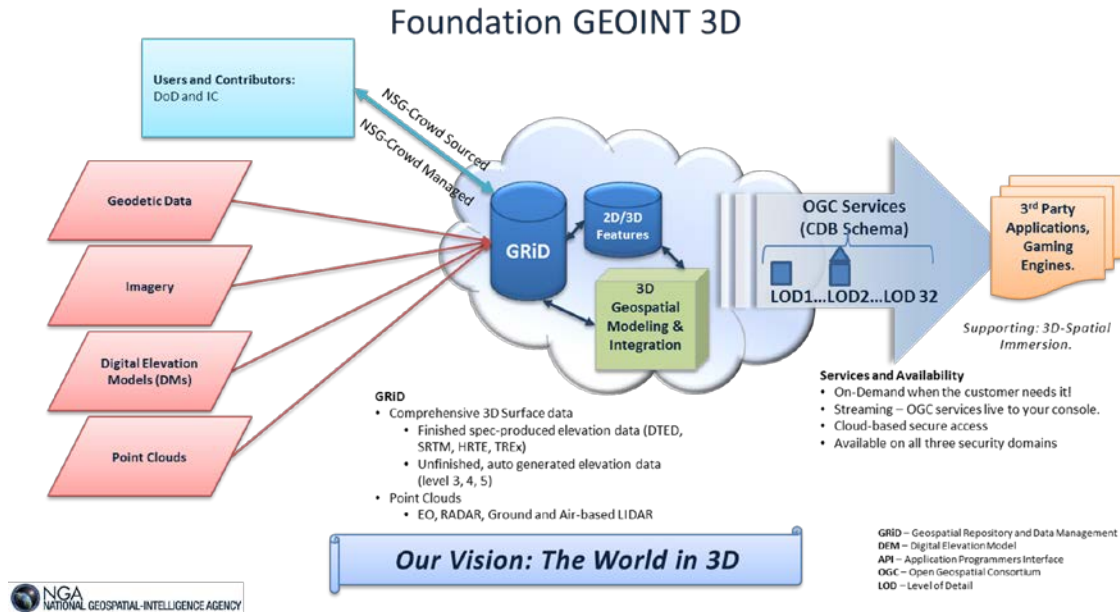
Foundation GEOINT 3D

Users and Contributors:
DoD and IC

NSG-Crowd Sourced
NSG-Crowd Managed

Geodetic Data

Imagery

Digital Elevation Models (DMs)

Point Clouds

GRiD

2D/3D Features

3D Geospatial Modeling & Integration

OGC Services (CDB Schema)

LOD1...LOD2...LOD 32

3rd Party Applications, Gaming Engines.

Supporting: 3D-Spatial Immersion.

GRID
• Comprehensive 3D Surface data
• Finished spec-produced elevation data (DTED, SRTM, HRTE, TREx)
• Unfinished, auto generated elevation data (level 3, 4, 5)
• Point Clouds
• EO, RADAR, Ground and Air-based LIDAR

Services and Availability
• On-Demand when the customer needs it!
• Streaming – OGC services live to your console.
• Cloud-based secure access
• Available on all three security domains

Our Vision: The World in 3D

GRiD – Geospatial Repository and Data Management
DEM – Digital Elevation Model
API – Application Programmers Interface
OGC – Open Geospatial Consortium
LOD – Level of Detail

NGA NATIONAL GEOSPATIAL-INTELLIGENCE AGENCY